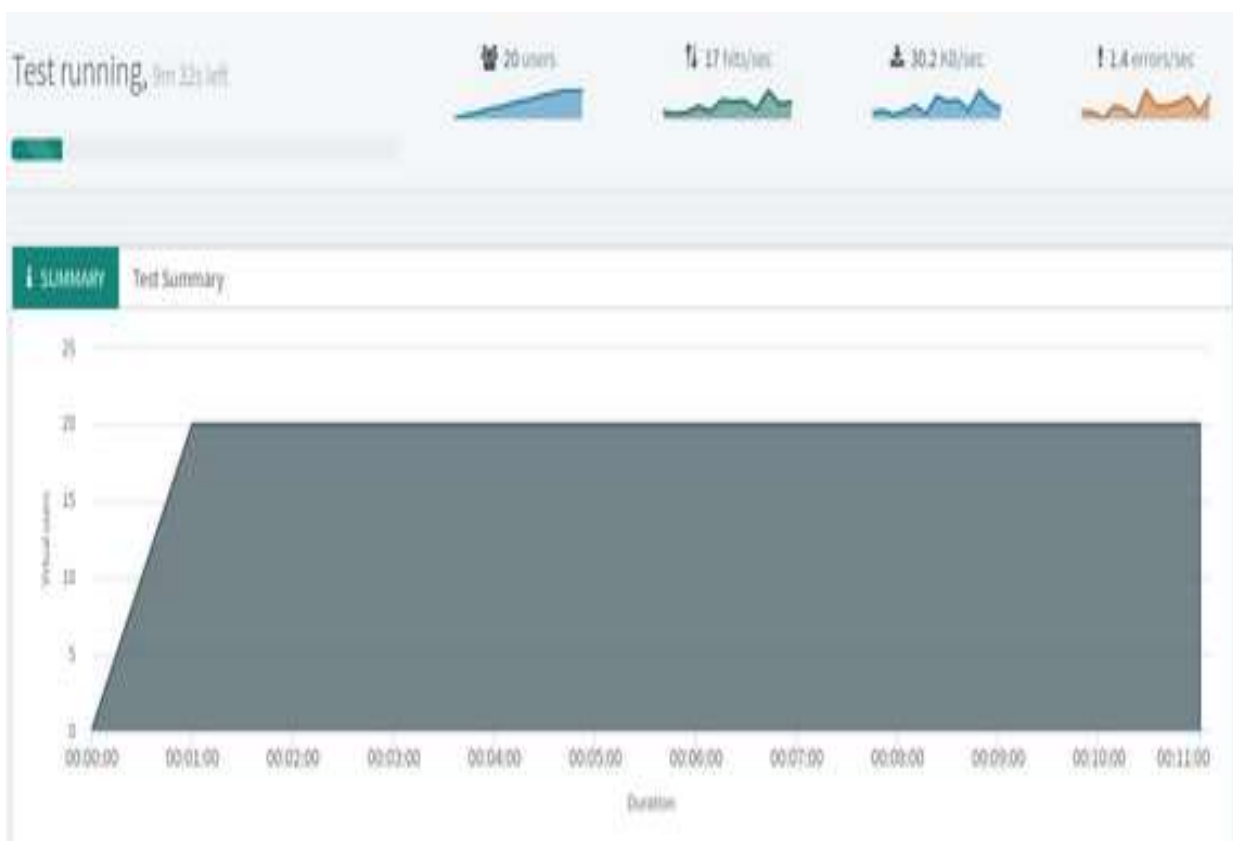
Test running, 9m 32s left

20 users

17 hits/sec

30.2 KB/sec

1.4 errors/sec

SUMMARY

Test Summary

25

20

15

10

5

0

Virtual users

00:00:00 00:01:00 00:02:00 00:03:00 00:04:00 00:05:00 00:06:00 00:07:00 00:08:00 00:09:00 00:10:00 00:11:00

Duration